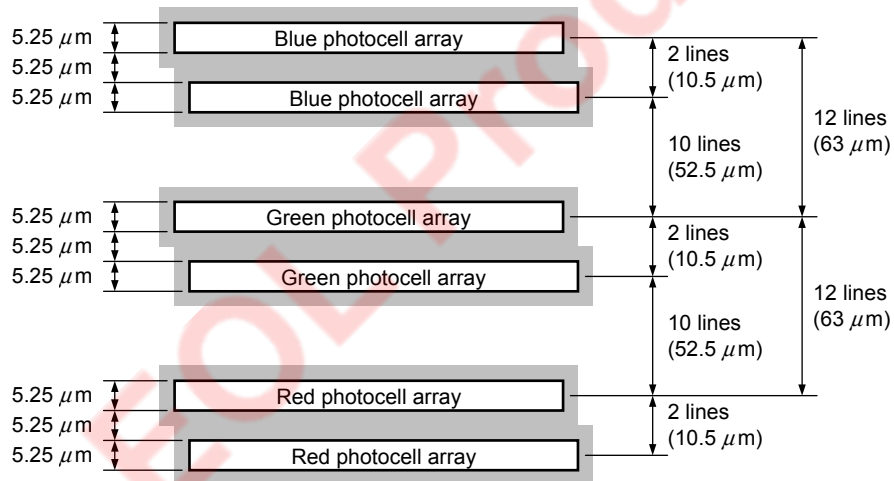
5.25 $\mu$m
Blue photocell array
5.25 $\mu$m
5.25 $\mu$m
Blue photocell array
2 lines (10.5 $\mu$m)
10 lines (52.5 $\mu$m)
12 lines (63 $\mu$m)
5.25 $\mu$m
Green photocell array
5.25 $\mu$m
5.25 $\mu$m
Green photocell array
2 lines (10.5 $\mu$m)
10 lines (52.5 $\mu$m)
12 lines (63 $\mu$m)
5.25 $\mu$m
Red photocell array
5.25 $\mu$m
5.25 $\mu$m
Red photocell array
2 lines (10.5 $\mu$m)
EOL Prod